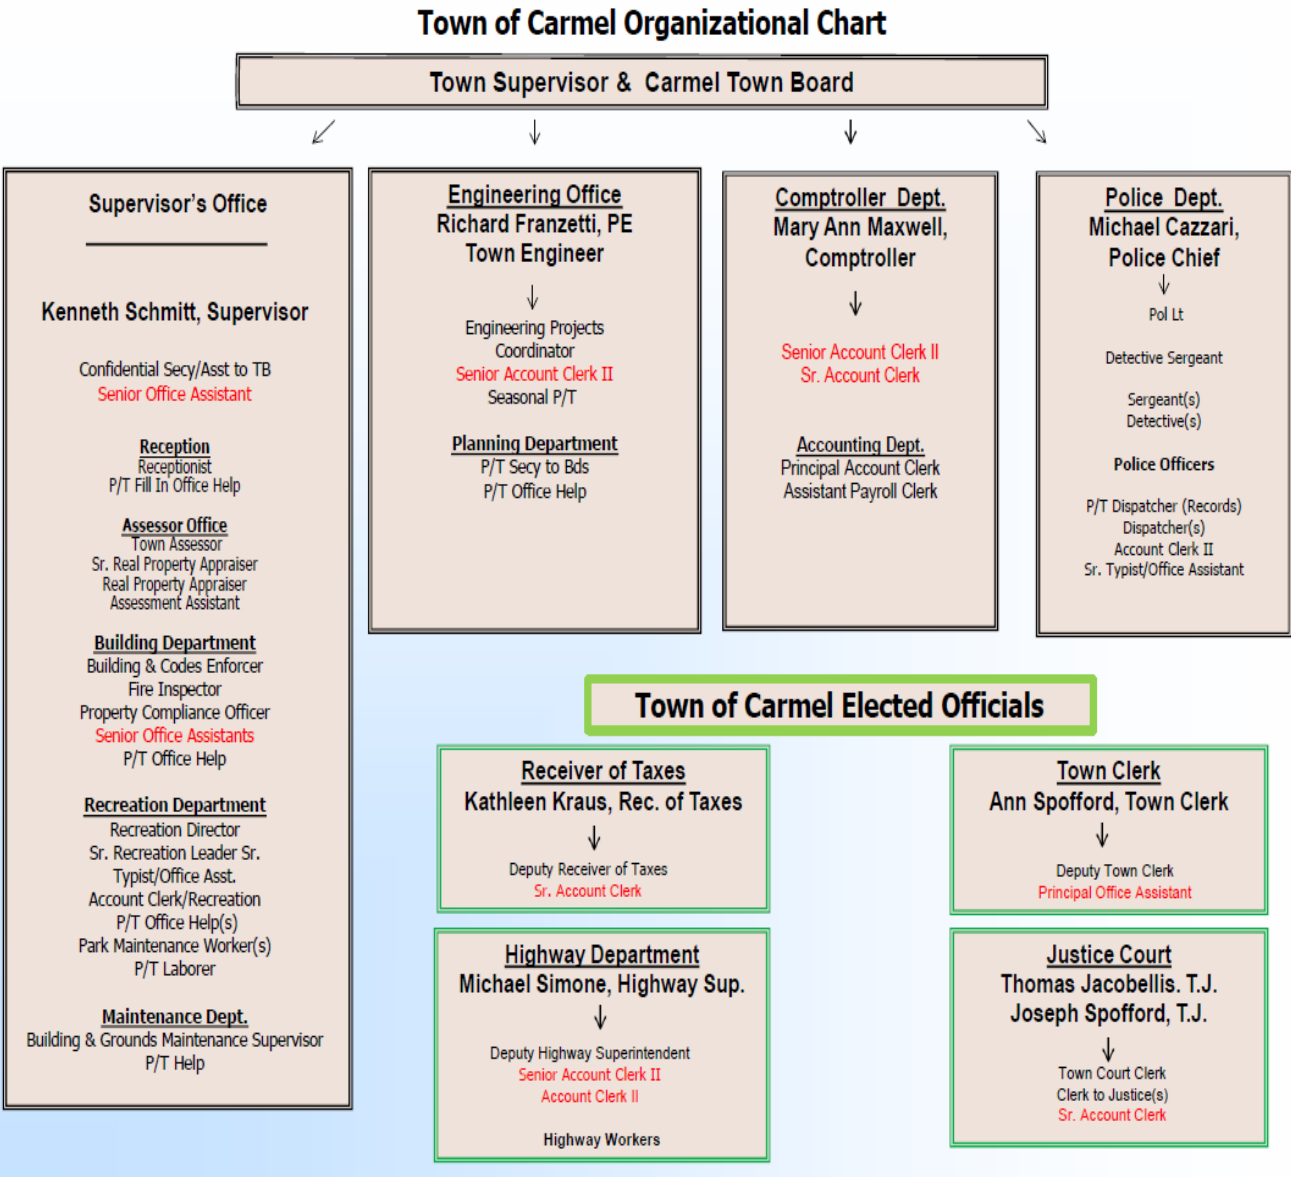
Town of Carmel Organizational Chart

Town Supervisor & Carmel Town Board

Supervisor's Office

Kenneth Schmitt, Supervisor

Confidential Secy/Asst to TB
Senior Office Assistant

Reception
Receptionist
P/T Fill In Office Help

Assessor Office
Town Assessor
Sr. Real Property Appraiser
Real Property Appraiser
Assessment Assistant

Building Department
Building & Codes Enforcer
Fire Inspector
Property Compliance Officer
Senior Office Assistants
P/T Office Help

Recreation Department
Recreation Director
Sr. Recreation Leader Sr. Typist/Office Asst.
Account Clerk/Recreation
P/T Office Help(s)
Park Maintenance Worker(s)
P/T Laborer

Maintenance Dept.
Building & Grounds Maintenance Supervisor
P/T Help

Engineering Office
Richard Franzetti, PE
Town Engineer

Engineering Projects Coordinator
Senior Account Clerk II
Seasonal P/T

Planning Department
P/T Secy to Bds
P/T Office Help

Comptroller Dept.
Mary Ann Maxwell, Comptroller

Senior Account Clerk II
Sr. Account Clerk

Accounting Dept.
Principal Account Clerk
Assistant Payroll Clerk

Police Dept.
Michael Cazzari, Police Chief

Pol Lt

Detective Sergeant

Sergeant(s)
Detective(s)

Police Officers

P/T Dispatcher (Records)
Dispatcher(s)
Account Clerk II
Sr. Typist/Office Assistant

Town of Carmel Elected Officials

Receiver of Taxes
Kathleen Kraus, Rec. of Taxes

Deputy Receiver of Taxes
Sr. Account Clerk

Town Clerk
Ann Spofford, Town Clerk

Deputy Town Clerk
Principal Office Assistant

Highway Department
Michael Simone, Highway Sup.

Deputy Highway Superintendent
Senior Account Clerk II
Account Clerk II

Highway Workers

Justice Court
Thomas Jacobellis. T.J.
Joseph Spofford, T.J.

Town Court Clerk
Clerk to Justice(s)
Sr. Account Clerk